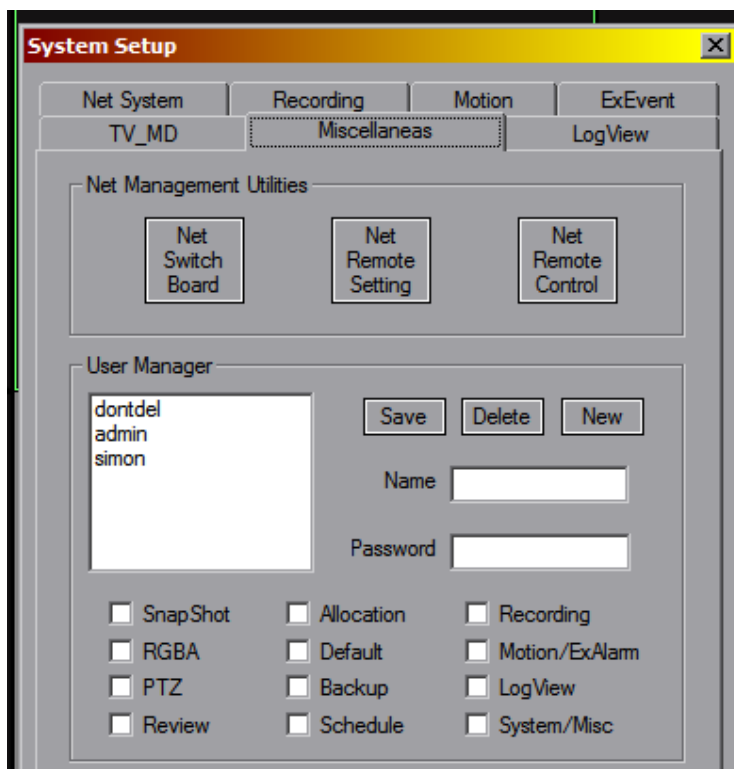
System Setup

Net System | Recording | Motion | ExEvent
TV_MD | Miscellaneas | LogView

Net Management Utilities

Net Switch Board
Net Remote Setting
Net Remote Control

User Manager

dontdel
admin
simon

Save
Delete
New

Name

Password

SnapShot
Allocation
Recording
RGBA
Default
Motion/ExAlarm
PTZ
Backup
LogView
Review
Schedule
System/Misc